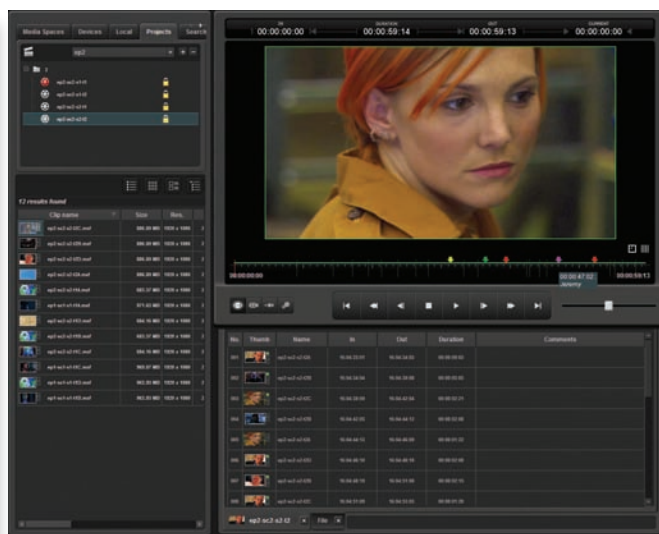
Media Spaces | Devices | Local | Projects | Search

ep2

ep2-sc2-s1-t1
ep2-sc2-s1-t2
ep2-sc2-s1-t3
ep2-sc2-s2-t2

12 results found

| Clip name | Size | Res. |
|---|---|---|
| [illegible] | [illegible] | 1920 x 1080 |

IN 00:00:00:00 | DURATION 00:00:59:14 | OUT 00:00:59:13 | CURRENT 00:00:00:00

00:00:00:00 | 00:00:47:02 Jeremy | 00:00:59:13

| No. | Thumb | Name | In | Out | Duration | Comments |
|---|---|---|---|---|---|---|
| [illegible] | | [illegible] | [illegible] | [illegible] | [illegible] | |

ep2-sc2-s2-t2 | File